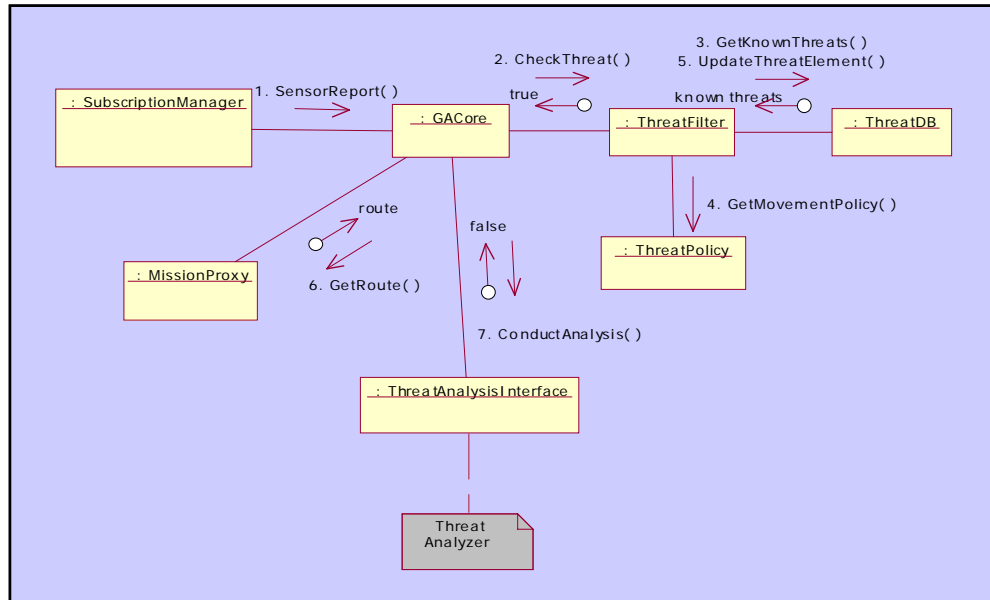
: SubscriptionManager

1. SensorReport( )

: GACore

2. CheckThreat( )

true

: ThreatFilter

3. GetKnownThreats( )
5. UpdateThreatElement( )

known threats

: ThreatDB

route

6. GetRoute( )

: MissionProxy

false

4. GetMovementPolicy( )

: ThreatPolicy

7. ConductAnalysis( )

: ThreatAnalysisInterface

Threat Analyzer